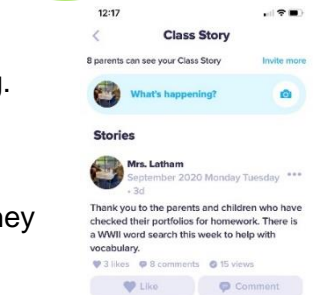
l.

ney

12:17

Class Story

8 parents can see your Class Story

Invite more

What's happening?

Stories

Mrs. Latham

September 2020 Monday Tuesday • 3d

Thank you to the parents and children who have checked their portfolios for homework. There is a WWII word search this week to help with vocabulary.

3 likes 8 comments 15 views

Like

Comment